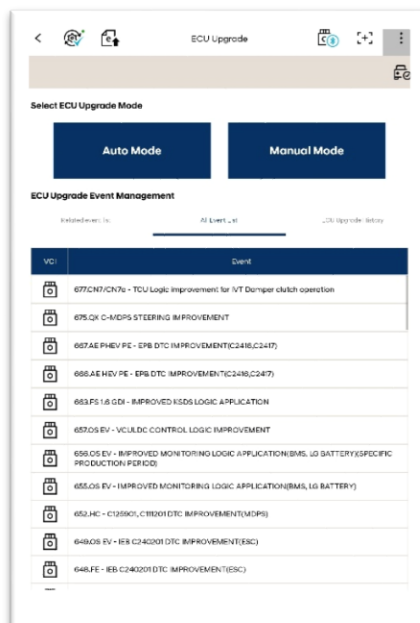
ECU Upgrade

Select ECU Upgrade Mode

Auto Mode

Manual Mode

ECU Upgrade Event Management

Related event list

All Event List

ECU Upgrade History

| VCI | Event |
|---|---|
| | 677.CN7/CN7a - TCU Logic improvement for IVT Damper clutch operation |
| | 675.QX C-MDPS STEERING IMPROVEMENT |
| | 667.AE PHEV PE - EPB DTC IMPROVEMENT(C2418,C2417) |
| | 666.AE HEV PE - EPB DTC IMPROVEMENT(C2418,C2417) |
| | 663.FS 1.6 GDI - IMPROVED KSDS LOGIC APPLICATION |
| | 657.OS EV - VCULDC CONTROL LOGIC IMPROVEMENT |
| | 656.OS EV - IMPROVED MONITORING LOGIC APPLICATION(BMS, LG BATTERY)(SPECIFIC PRODUCTION PERIOD) |
| | 655.OS EV - IMPROVED MONITORING LOGIC APPLICATION(BMS, LG BATTERY) |
| | 652.HC - C125901, C111201 DTC IMPROVEMENT(MDPS) |
| | 649.OS EV - IEB C240201 DTC IMPROVEMENT(ESC) |
| | 648.FE - IEB C240201 DTC IMPROVEMENT(ESC) |